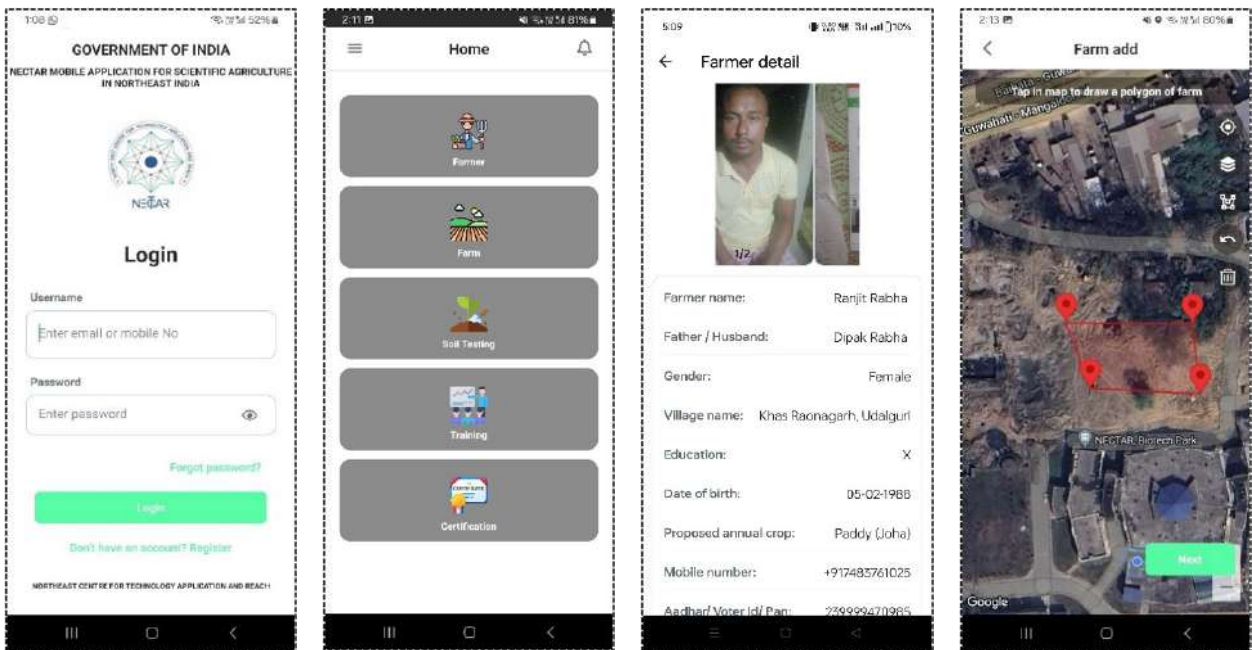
1:08 52%

GOVERNMENT OF INDIA

NECTAR MOBILE APPLICATION FOR SCIENTIFIC AGRICULTURE IN NORTHEAST INDIA

NECTAR

Login

Username

Enter email or mobile No

Password

Enter password

Forgot password?

Login

Don't have an account? Register

NORTHEAST CENTRE FOR TECHNOLOGY APPLICATION AND REACH

2:11 81%

Home

Farmer

Farm

Soil Testing

Training

Certification

5:09 70%

Farmer detail

1/2

Farmer name: Ranjit Rabha

Father / Husband: Dipak Rabha

Gender: Female

Village name: Khas Raonagarh, Udalguri

Education: X

Date of birth: 05-02-1988

Proposed annual crop: Paddy (Joha)

Mobile number: +917483761025

Aadhar/ Voter Id/ Pan: 239999470985

2:13 80%

Farm add

Tap in map to draw a polygon of farm

Guwahati - Mangaldoi

NECTAR Biotech Park

Next

Google